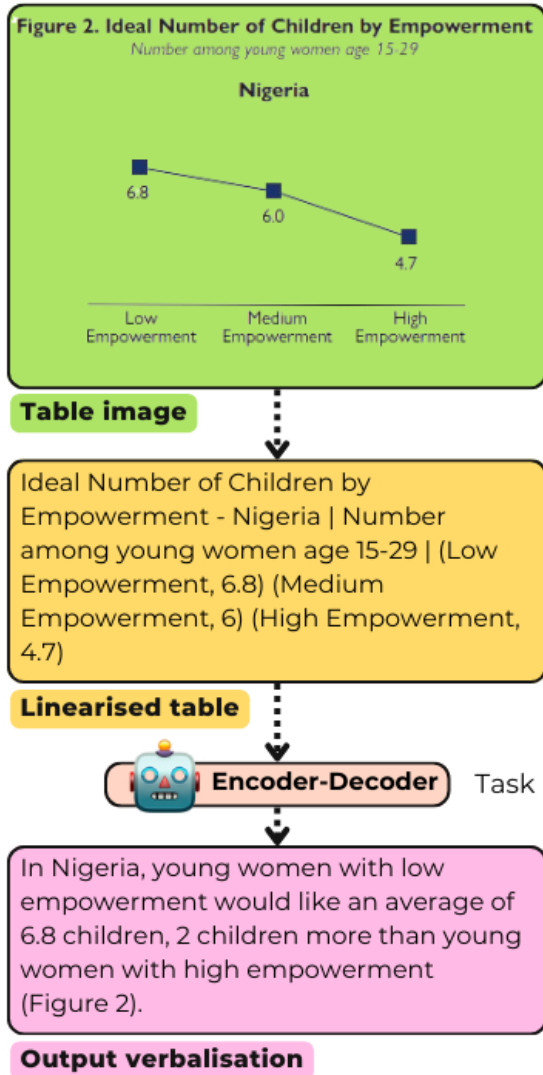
Figure 2. Ideal Number of Children by Empowerment
Number among young women age 15-29

Nigeria

6.8
6.0
4.7

Low Empowerment
Medium Empowerment
High Empowerment

Table image

Ideal Number of Children by Empowerment - Nigeria | Number among young women age 15-29 | (Low Empowerment, 6.8) (Medium Empowerment, 6) (High Empowerment, 4.7)

Linearised table

Encoder-Decoder

Task

In Nigeria, young women with low empowerment would like an average of 6.8 children, 2 children more than young women with high empowerment (Figure 2).

Output verbalisation